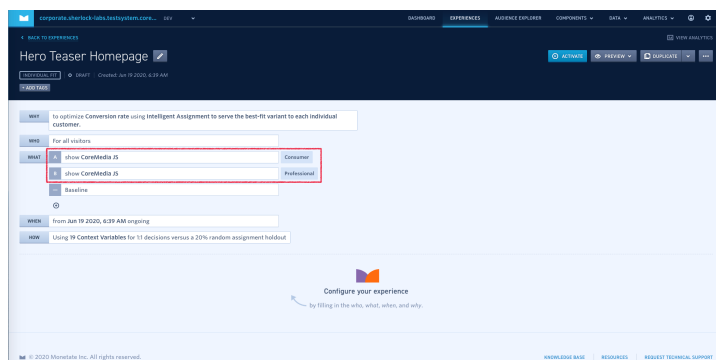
corporate.sherlock-labs.testsystem.core... DEV

DASHBOARDS EXPERIENCES AUDIENCE EXPLORER COMPONENTS DATA ANALYTICS

< BACK TO EXPERIENCES

VIEW ANALYTICS

Hero Teaser Homepage

ACTIVATE PREVIEW DUPLICATE •••

INDIVIDUAL FIT DRAFT Created: Jun 19 2020, 6:39 AM

+ ADD TAGS

WHY to optimize Conversion rate using Intelligent Assignment to serve the best-fit variant to each individual customer.

WHO For all visitors

WHAT A show CoreMedia JS Consumer
B show CoreMedia JS Professional
— Baseline

WHEN from Jun 19 2020, 6:39 AM ongoing

HOW Using 19 Context Variables for 1:1 decisions versus a 20% random assignment holdout

Configure your experience
by filling in the who, what, when, and why.

© 2020 Monetate Inc. All rights reserved.

KNOWLEDGE BASE | RESOURCES | REQUEST TECHNICAL SUPPORT